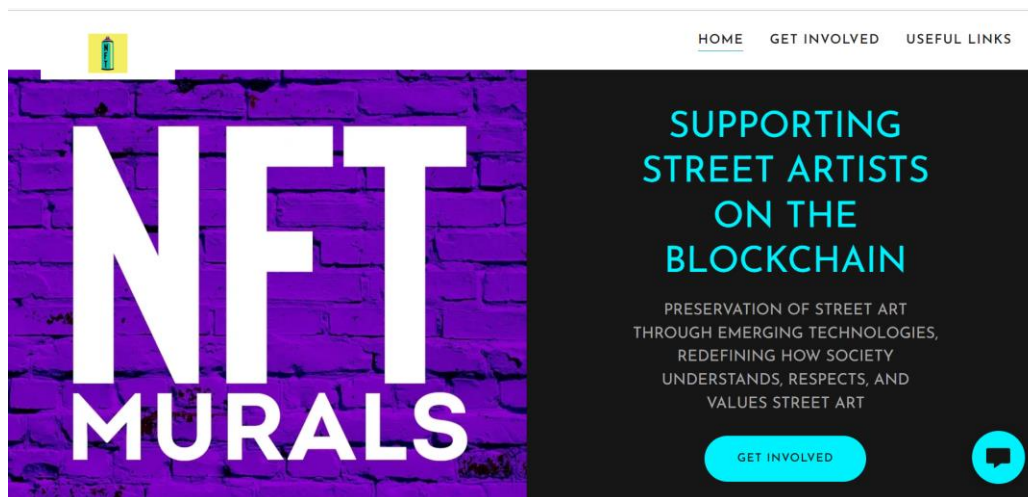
HOME GET INVOLVED USEFUL LINKS

NFT MURALS

SUPPORTING STREET ARTISTS ON THE BLOCKCHAIN

PRESERVATION OF STREET ART THROUGH EMERGING TECHNOLOGIES, REDEFINING HOW SOCIETY UNDERSTANDS, RESPECTS, AND VALUES STREET ART

GET INVOLVED